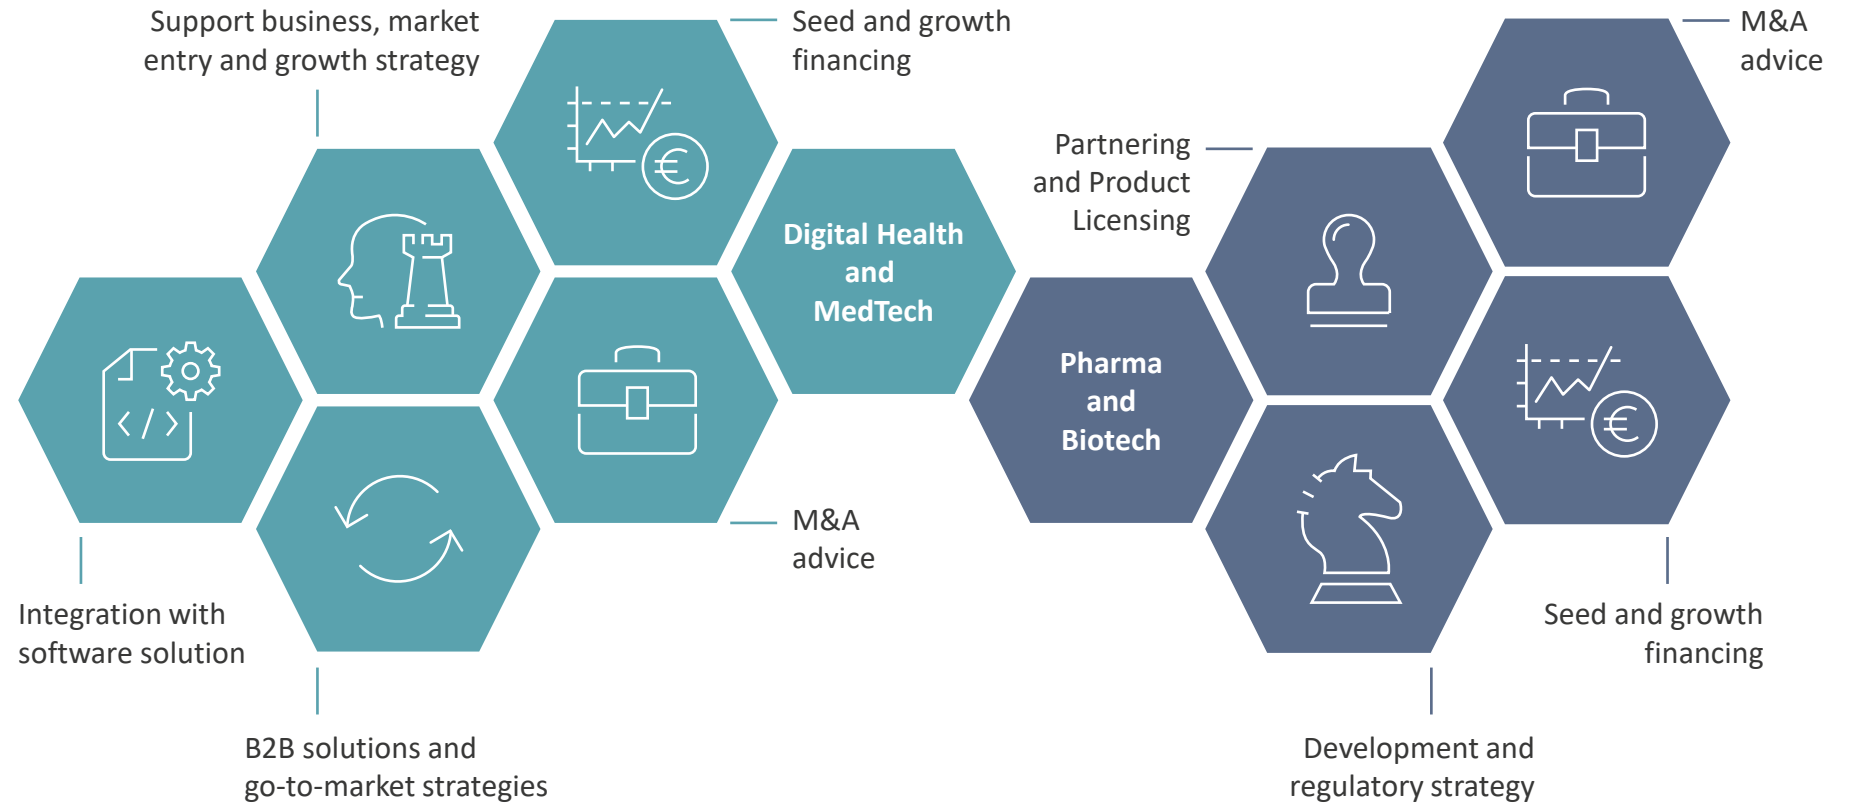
Support business, market entry and growth strategy

Seed and growth financing

Digital Health and MedTech

Integration with software solution

B2B solutions and go-to-market strategies

M&A advice

Partnering and Product Licensing

M&A advice

Pharma and Biotech

Seed and growth financing

Development and regulatory strategy